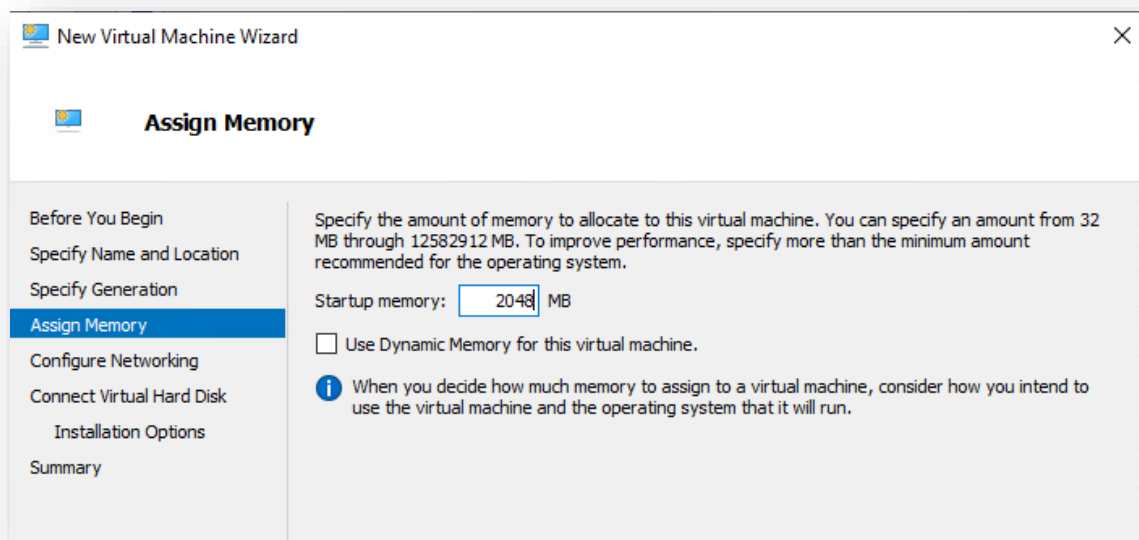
New Virtual Machine Wizard

Assign Memory

Before You Begin
Specify Name and Location
Specify Generation
Assign Memory
Configure Networking
Connect Virtual Hard Disk
Installation Options
Summary

Specify the amount of memory to allocate to this virtual machine. You can specify an amount from 32 MB through 12582912 MB. To improve performance, specify more than the minimum amount recommended for the operating system.

Startup memory: 2048 MB

Use Dynamic Memory for this virtual machine.

When you decide how much memory to assign to a virtual machine, consider how you intend to use the virtual machine and the operating system that it will run.